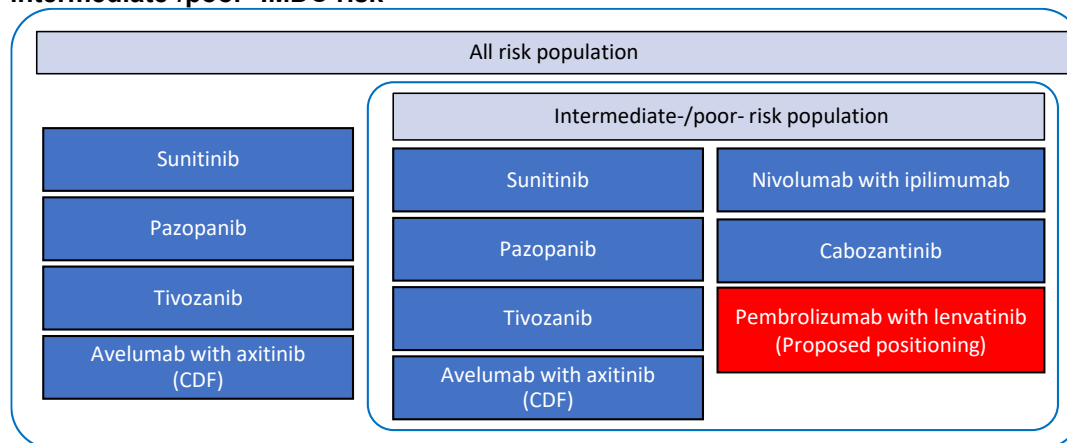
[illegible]

All risk population

Sunitinib

Pazopanib

Tivozanib

Avelumab with axitinib (CDF)

Intermediate-/poor- risk population

Sunitinib

Pazopanib

Tivozanib

Avelumab with axitinib (CDF)

Nivolumab with ipilimumab

Cabozantinib

Pembrolizumab with lenvatinib (Proposed positioning)